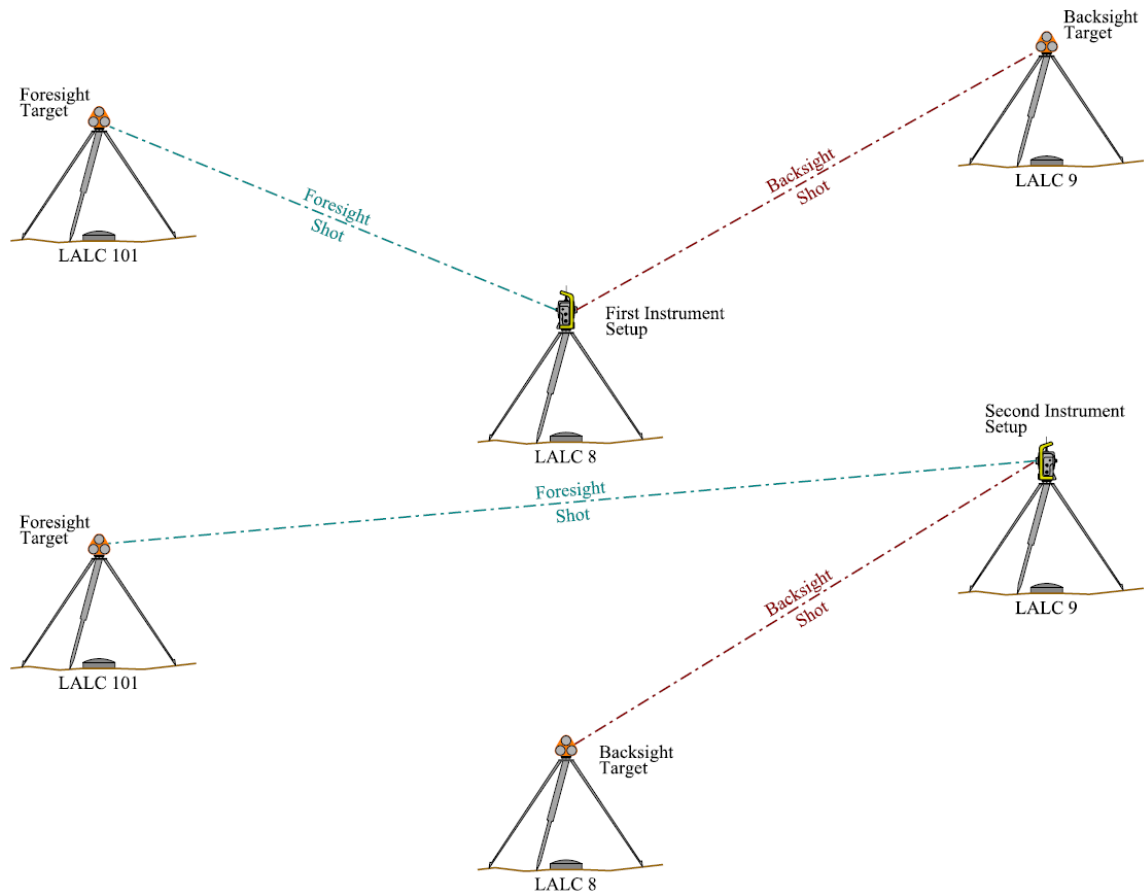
Backsight Target

Foresight Target

Foresight Shot

Backsight Shot

LALC 9

LALC 101

First Instrument Setup

LALC 8

Second Instrument Setup

Foresight Target

Foresight Shot

Backsight Shot

LALC 9

LALC 101

Backsight Target

LALC 8